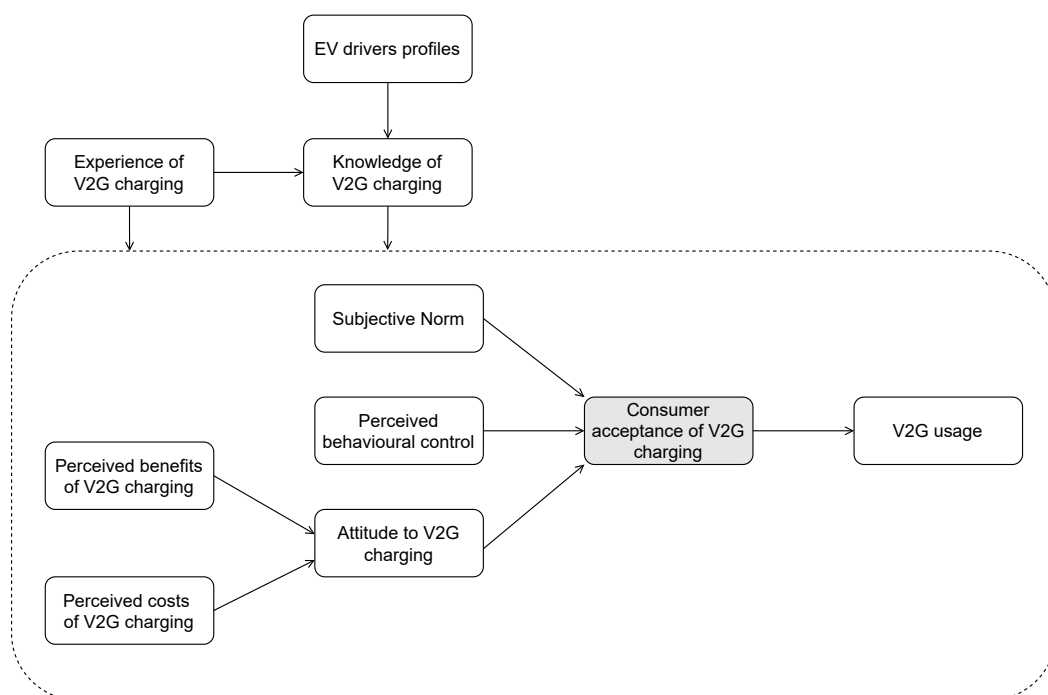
EV drivers profiles

Experience of V2G charging

Knowledge of V2G charging

Subjective Norm

Perceived behavioural control

Consumer acceptance of V2G charging

V2G usage

Perceived benefits of V2G charging

Attitude to V2G charging

Perceived costs of V2G charging